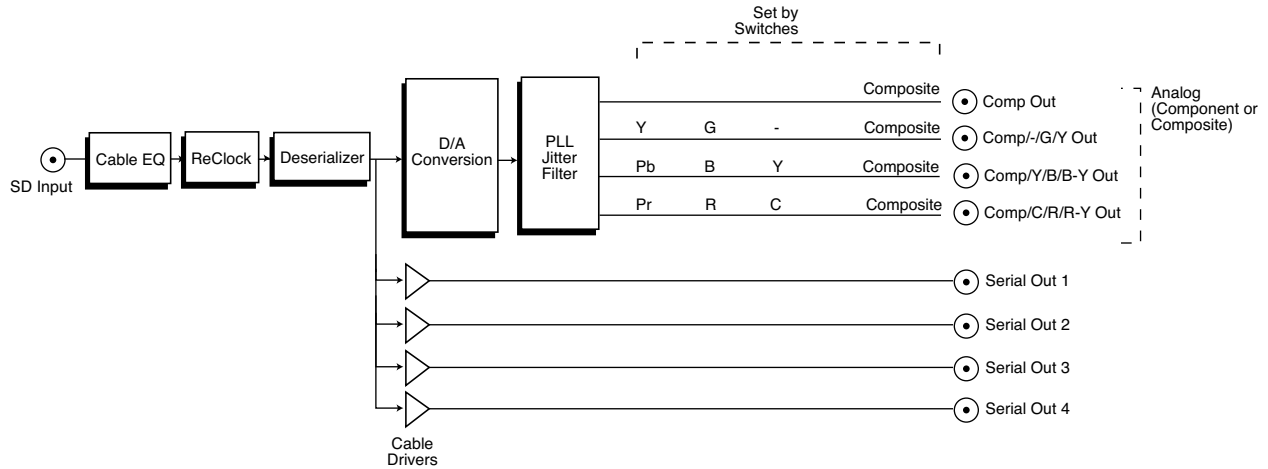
Set by Switches

SD Input

Cable EQ

ReClock

Deserializer

D/A Conversion

PLL Jitter Filter

Composite

Comp Out

Y G - Composite

Comp/-/G/Y Out

Pb B Y Composite

Comp/Y/B/B-Y Out

Pr R C Composite

Comp/C/R/R-Y Out

Analog (Component or Composite)

Serial Out 1

Serial Out 2

Serial Out 3

Serial Out 4

Cable Drivers